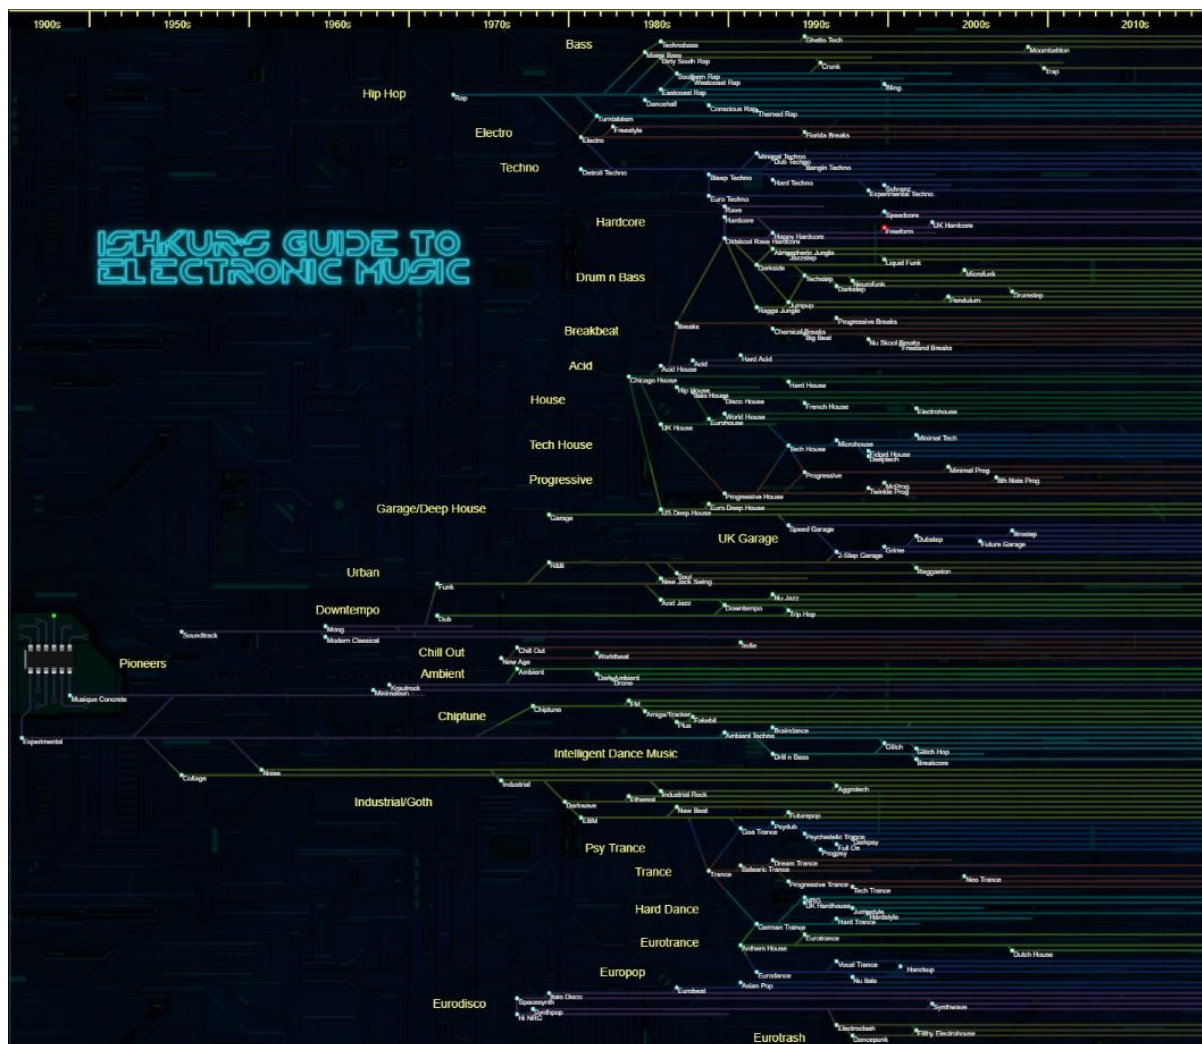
1900s 1950s 1960s 1970s 1980s 1990s 2000s 2010s

ISHKURS GUIDE TO ELECTRONIC MUSIC

Bass
Technobass
Miami Bass
Dirty South Rap
Ghetto Tech
Moombahton
Trap
Crunk
Southern Rap
Westcoast Rap
Eastcoast Rap
Bling
Hip Hop
Rap
Dancehall
Conscious Rap
Themed Rap
Electro
Turntablism
Freestyle
Electro
Florida Breaks
Techno
Detroit Techno
Minimal Techno
Dub Techno
Bangin Techno
Sleep Techno
Hard Techno
Schranz
Experimental Techno
Euro Techno
Hardcore
Rave
Hardcore
Speedcore
UK Hardcore
Happy Hardcore
Freeform
Oldskool Rave Hardcore
Atmospheric Jungle
Jazzstep
Liquid Funk
Drum n Bass
Darkside
Techstep
Neurofunk
Darkstep
Microfunk
Ragga Jungle
Jumpup
Pendulum
Drumstep
Breakbeat
Breaks
Progressive Breaks
Chemical Breaks
Big Beat
Nu Skool Breaks
Florida Breaks
Acid
Acid House
Acid
Hard Acid
House
Chicago House
Hip House
Italo House
Disco House
Hard House
French House
Electrohouse
World House
Eurohouse
UK House
Minimal Tech
Tech House
Tech House
Microhouse
Fidget House
Deeptech
Progressive
Progressive
Minimal Prog
8th Note Prog
McProg
Twinkle Prog
Progressive House
Garage/Deep House
Garage
US Deep House
Euro Deep House
UK Garage
Speed Garage
Dubstep
Brostep
Future Garage
2-Step Garage
Grime
Urban
R&B
Soul
New Jack Swing
Reggaeton
Funk
Acid Jazz
Nu Jazz
Downtempo
Downtempo
Trip Hop
Dub
Soundtrack
Moog
Modern Classical
Indie
Pioneers
Chill Out
Chill Out
New Age
Worldbeat
Ambient
Ambient
Dark Ambient
Drone
Musique Concrete
Krautrock
Minimalism
Chiptune
Chiptune
FM
Amiga/Tracker
Fakebit
Plus
Braindance
Ambient Techno
Experimental
Intelligent Dance Music
Glitch
Glitch Hop
Breakcore
Drill n Bass
Collage
Noise
Industrial/Goth
Industrial
Aggrotech
Industrial Rock
Darkwave
Ethereal
New Beat
EBM
Futurepop
Psy Trance
Goa Trance
Psybub
Psychedelic Trance
Darkpsy
Full On
Progpsy
Trance
Trance
Dream Trance
Balearic Trance
Neo Trance
Progressive Trance
Tech Trance
Hard Dance
NRG
UK Hardhouse
Jumpstyle
Hardstyle
Hard Trance
German Trance
Eurotrance
Eurotrance
Anthem House
Dutch House
Europop
Vocal Trance
Handsup
Eurodance
Nu Italo
Eurobeat
Asian Pop
Eurodisco
Italo Disco
Spacesynth
Synthpop
Hi NRG
Synthwave
Eurotrash
Electroclash
Dancepunk
Filthy Electrohouse